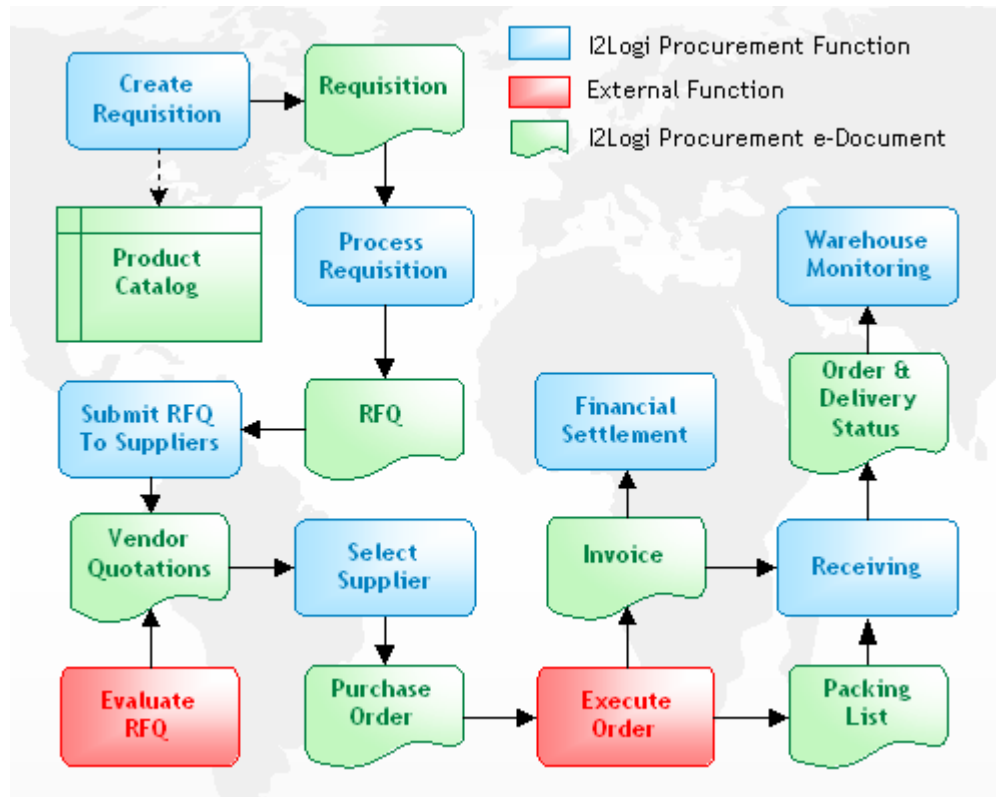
I2Logi Procurement Function
External Function
I2Logi Procurement e-Document

Create Requisition

Requisition

Product Catalog

Process Requisition

Warehouse Monitoring

Submit RFQ To Suppliers

RFQ

Financial Settlement

Order & Delivery Status

Vendor Quotations

Select Supplier

Invoice

Receiving

Evaluate RFQ

Purchase Order

Execute Order

Packing List